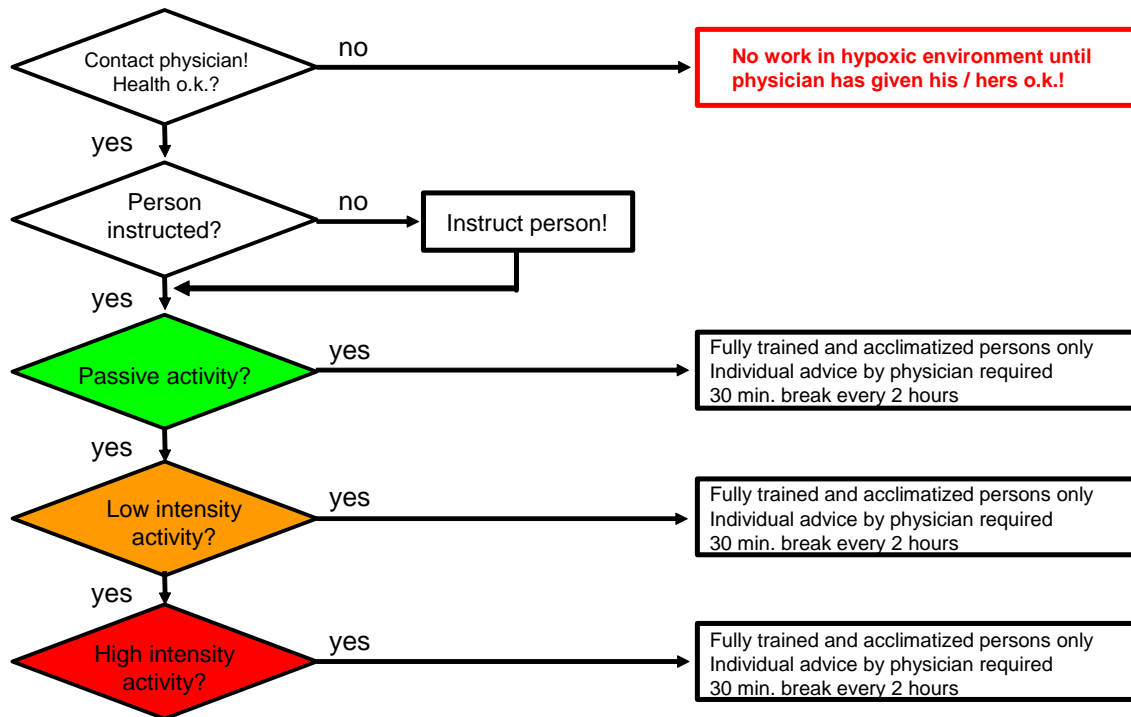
Contact physician! Health o.k.?

no

No work in hypoxic environment until physician has given his / hers o.k.!

yes

Person instructed?

no

Instruct person!

yes

Passive activity?

yes

Fully trained and acclimatized persons only
Individual advice by physician required
30 min. break every 2 hours

yes

Low intensity activity?

yes

Fully trained and acclimatized persons only
Individual advice by physician required
30 min. break every 2 hours

yes

High intensity activity?

yes

Fully trained and acclimatized persons only
Individual advice by physician required
30 min. break every 2 hours